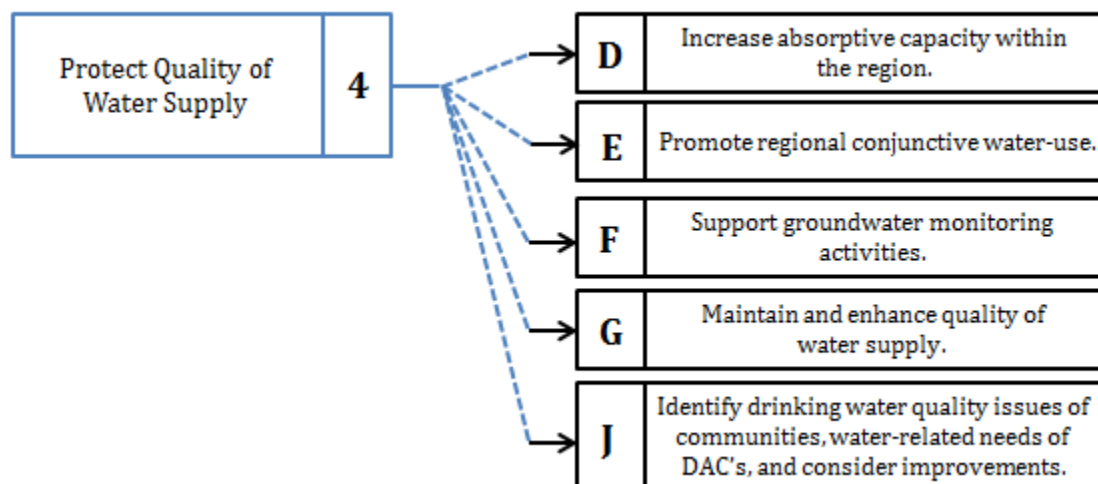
Protect Quality of Water Supply

4

D

Increase absorptive capacity within the region.

E

Promote regional conjunctive water-use.

F

Support groundwater monitoring activities.

G

Maintain and enhance quality of water supply.

J

Identify drinking water quality issues of communities, water-related needs of DAC's, and consider improvements.